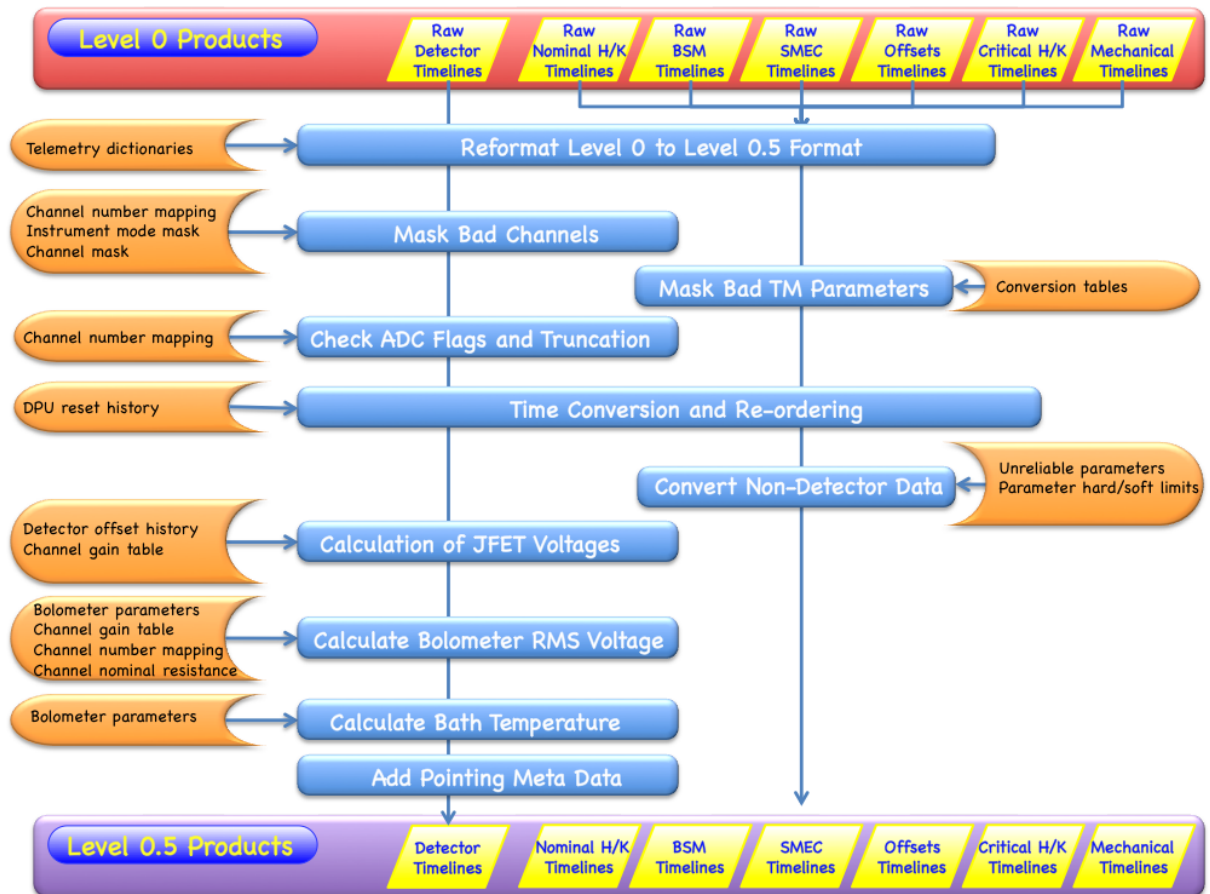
Level 0 Products

Raw Detector Timelines

Raw Nominal H/K Timelines

Raw BSM Timelines

Raw SMEC Timelines

Raw Offsets Timelines

Raw Critical H/K Timelines

Raw Mechanical Timelines

Telemetry dictionaries

Reformat Level 0 to Level 0.5 Format

Channel number mapping
Instrument mode mask
Channel mask

Mask Bad Channels

Mask Bad TM Parameters

Conversion tables

Channel number mapping

Check ADC Flags and Truncation

DPU reset history

Time Conversion and Re-ordering

Convert Non-Detector Data

Unreliable parameters
Parameter hard/soft limits

Detector offset history
Channel gain table

Calculation of JFET Voltages

Bolometer parameters
Channel gain table
Channel number mapping
Channel nominal resistance

Calculate Bolometer RMS Voltage

Bolometer parameters

Calculate Bath Temperature

Add Pointing Meta Data

Level 0.5 Products

Detector Timelines

Nominal H/K Timelines

BSM Timelines

SMEC Timelines

Offsets Timelines

Critical H/K Timelines

Mechanical Timelines